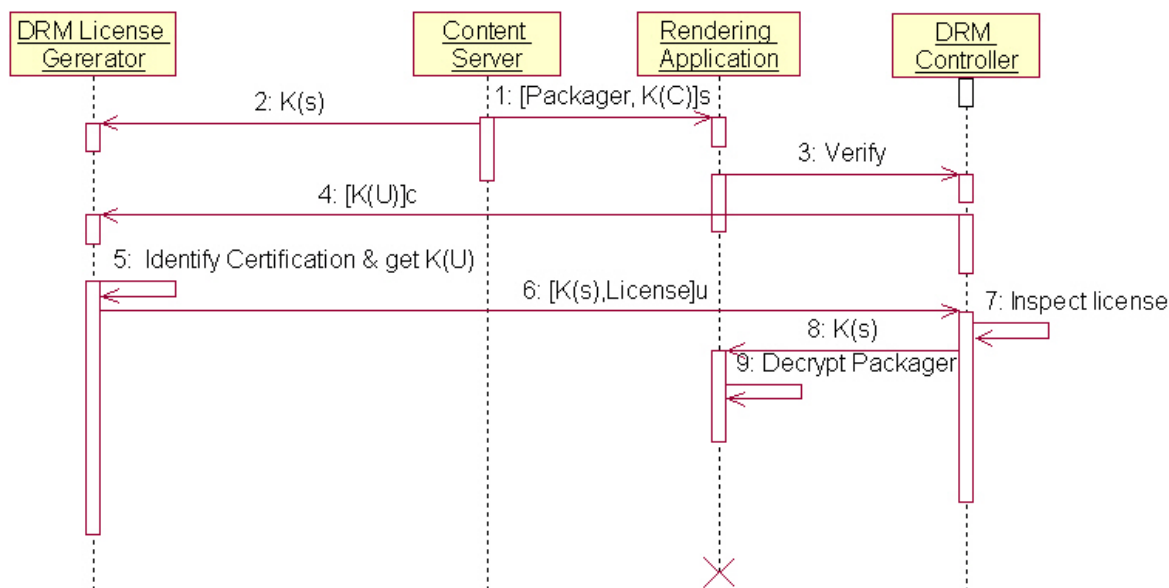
DRM License Gererator

Content Server

Rendering Application

DRM Controller

2: K(s)

1: [Packager, K(C)]s

3: Verify

4: [K(U)]c

5: Identify Certification & get K(U)

6: [K(s),License]u

7: Inspect license

8: K(s)

9: Decrypt Packager